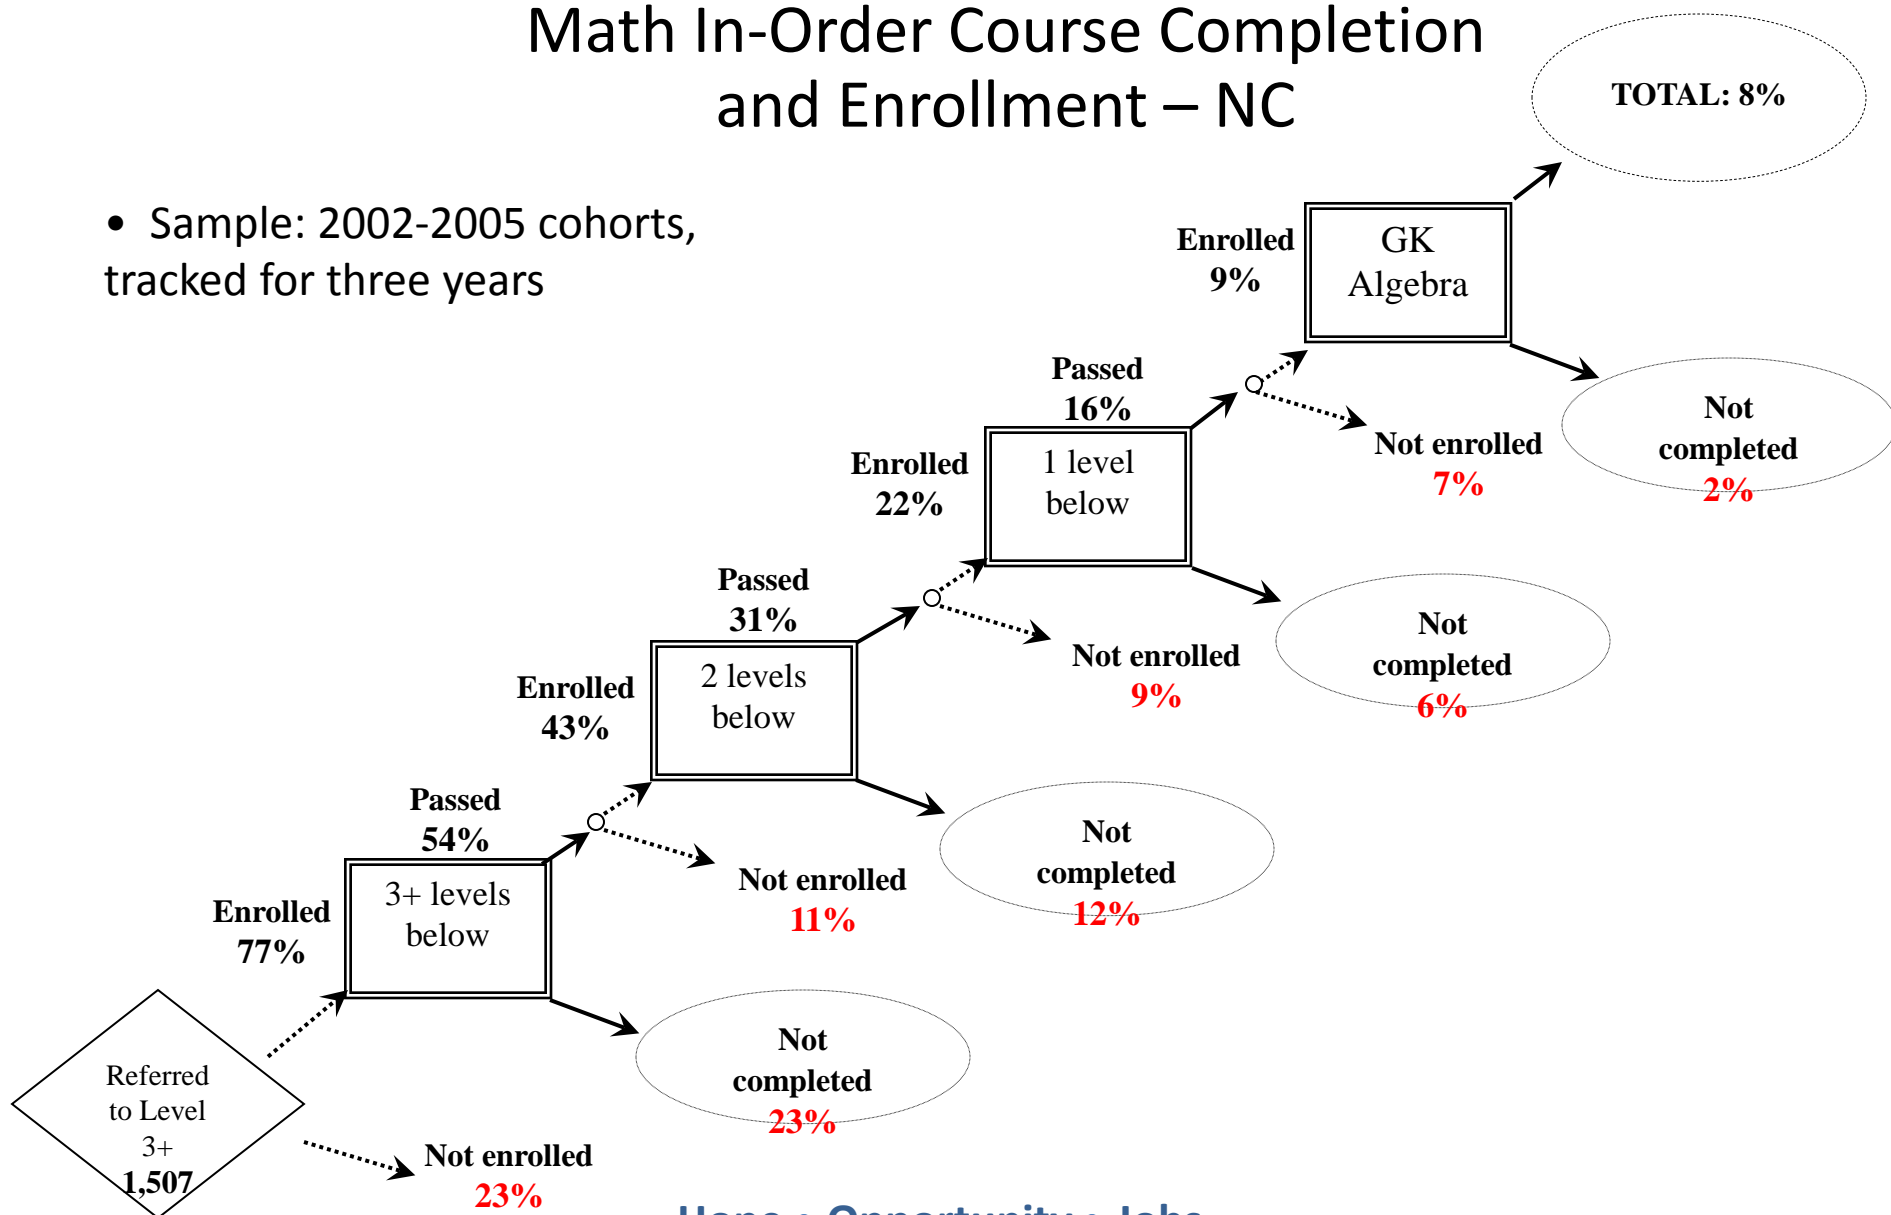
Math In-Order Course Completion and Enrollment – NC

• Sample: 2002-2005 cohorts, tracked for three years

TOTAL: 8%

Enrolled 9%

GK Algebra

Passed 16%

Not enrolled 7%

Not completed 2%

Enrolled 22%

1 level below

Passed 31%

Not enrolled 9%

Not completed 6%

Enrolled 43%

2 levels below

Passed 54%

Not enrolled 11%

Not completed 12%

Enrolled 77%

3+ levels below

Not completed 23%

Referred to Level 3+ 1,507

Not enrolled 23%

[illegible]